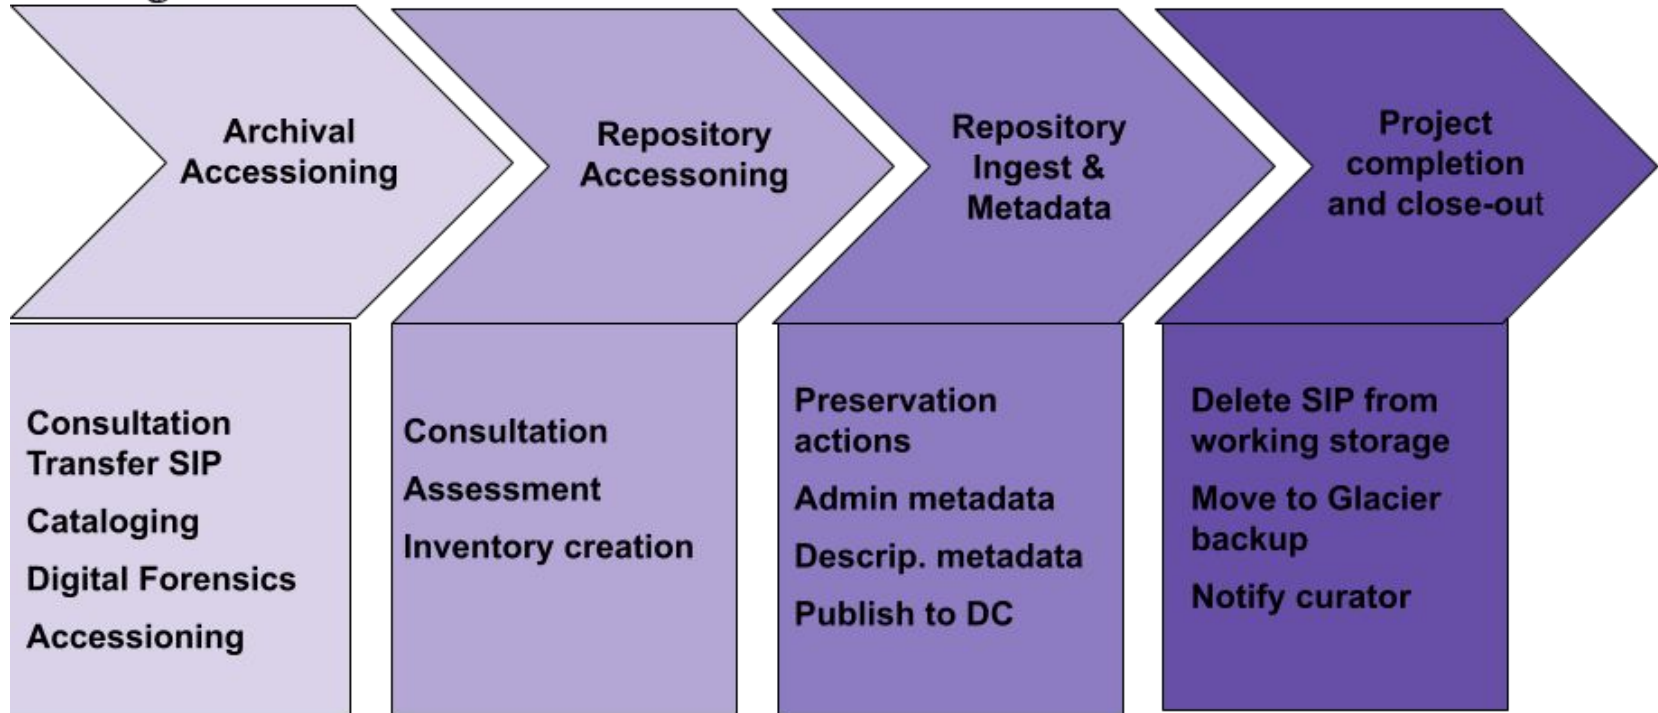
Archival Accessioning

Repository Accessioning

Repository Ingest & Metadata

Project completion and close-out

Consultation
Transfer SIP

Cataloging

Digital Forensics

Accessioning

Consultation

Assessment

Inventory creation

Preservation actions

Admin metadata

Descrip. metadata

Publish to DC

Delete SIP from working storage

Move to Glacier backup

Notify curator